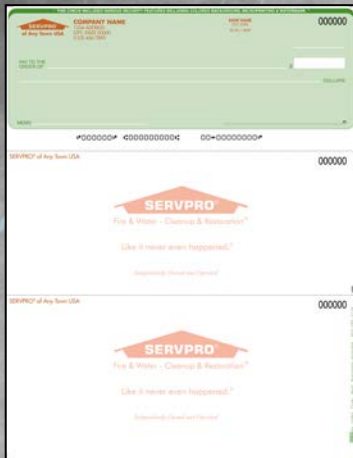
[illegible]

SERVPRO
of Any Town USA

COMPANY NAME
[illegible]
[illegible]
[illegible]

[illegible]
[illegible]
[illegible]

000000

PAY TO THE ORDER OF

$

DOLLARS

MEMO

⑈000000⑈ ⑆000000000⑆ 00⑈00000000⑈

SERVPRO® of Any Town USA

000000

SERVPRO

Fire & Water - Cleanup & Restoration™

Like it never even happened.®

Independently Owned and Operated

SERVPRO® of Any Town USA

000000

SERVPRO

Fire & Water - Cleanup & Restoration™

Like it never even happened.®

Independently Owned and Operated